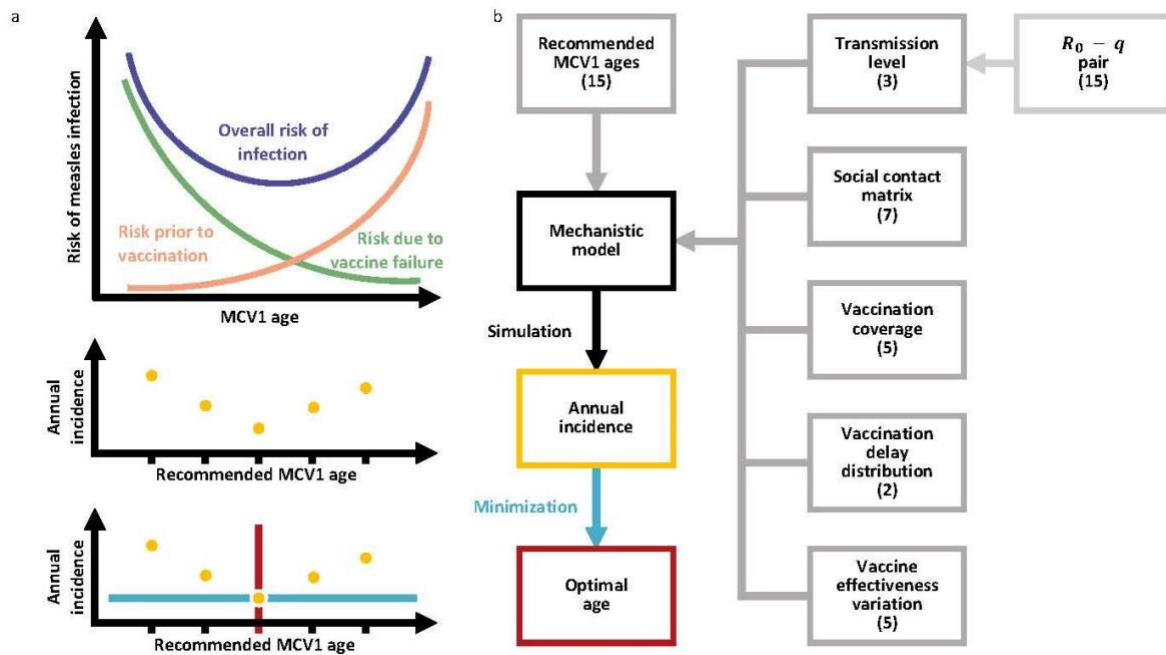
a

Risk of measles infection

Overall risk of infection

Risk prior to vaccination

Risk due to vaccine failure

MCV1 age

Annual incidence

Recommended MCV1 age

Annual incidence

Recommended MCV1 age

b

Recommended MCV1 ages (15)

Mechanistic model

Simulation

Annual incidence

Minimization

Optimal age

Transmission level (3)

$R_0 - q$ pair (15)

Social contact matrix (7)

Vaccination coverage (5)

Vaccination delay distribution (2)

Vaccine effectiveness variation (5)